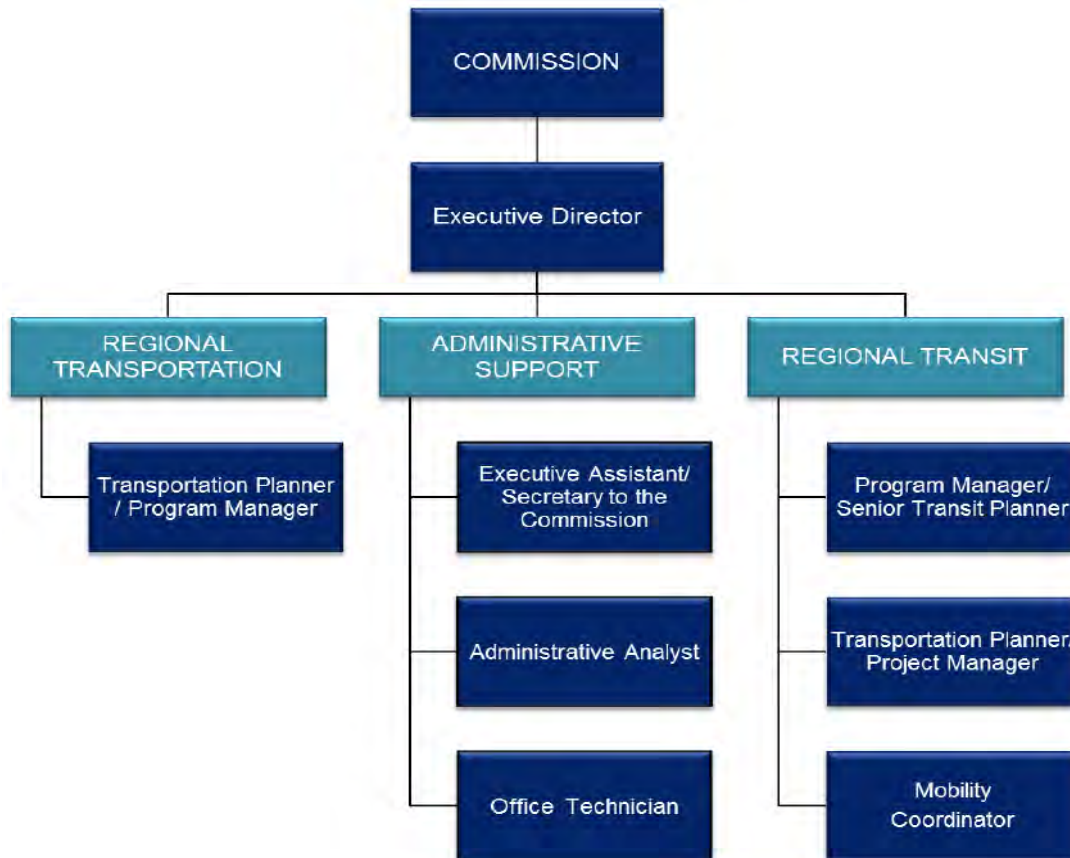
COMMISSION

Executive Director

REGIONAL TRANSPORTATION

ADMINISTRATIVE SUPPORT

REGIONAL TRANSIT

Transportation Planner / Program Manager

Executive Assistant/ Secretary to the Commission

Administrative Analyst

Office Technician

Program Manager/ Senior Transit Planner

Transportation Planner/ Project Manager

Mobility Coordinator